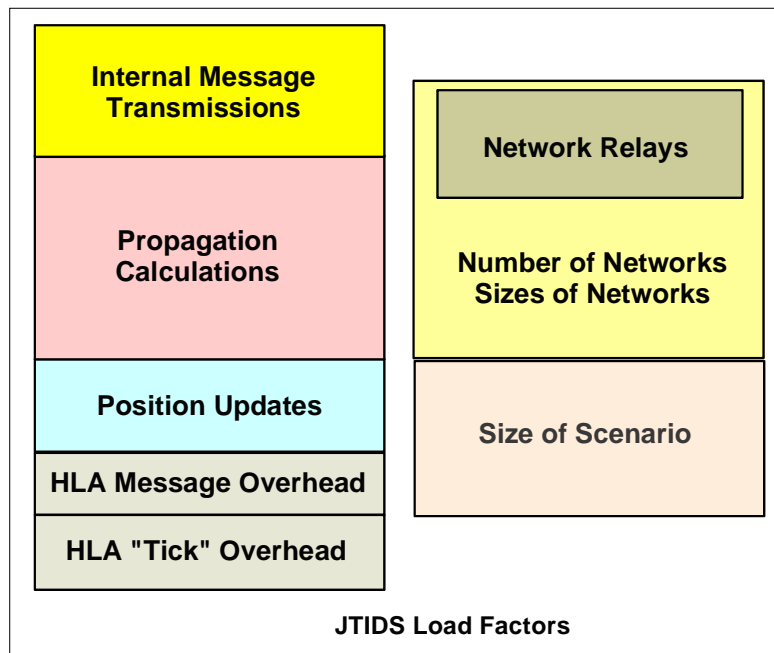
Internal Message Transmissions

Propagation Calculations

Position Updates

HLA Message Overhead

HLA "Tick" Overhead

Network Relays

Number of Networks
Sizes of Networks

Size of Scenario

JTIDS Load Factors